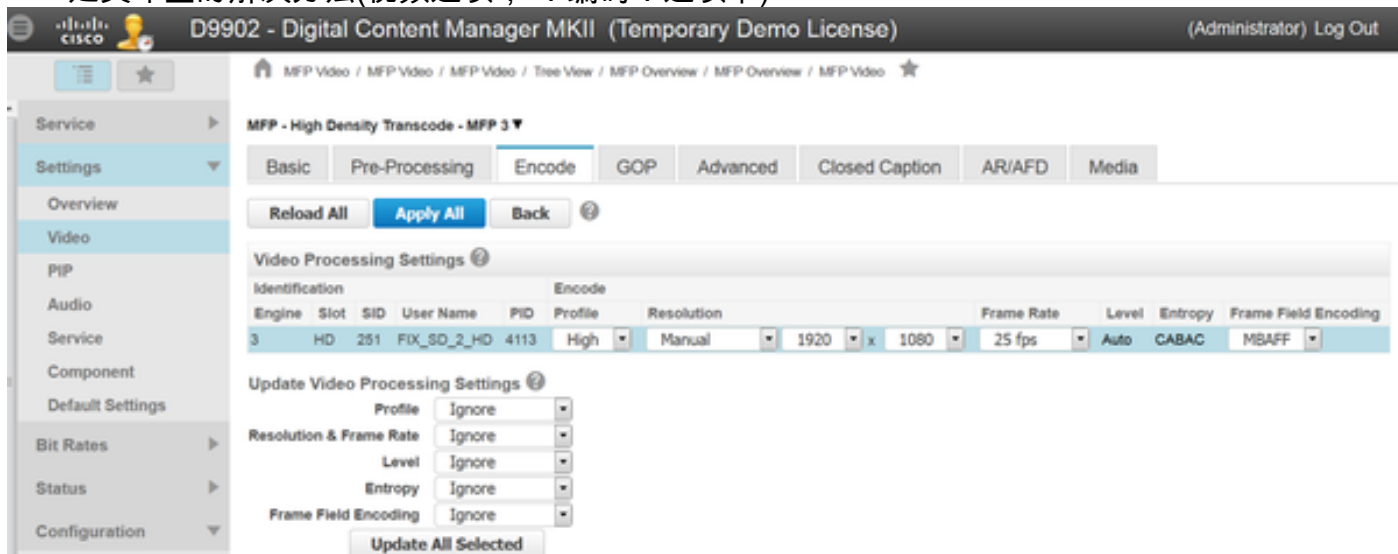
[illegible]

cisco D9902 - Digital Content Manager MKII (Temporary Demo License) (Administrator) Log Out

MFP Video / MFP Video / MFP Video / Tree View / MFP Overview / MFP Overview / MFP Video

Service
Settings
Overview
Video
PIP
Audio
Service
Component
Default Settings
Bit Rates
Status
Configuration

MFP - High Density Transcode - MFP 3 ▼

Basic Pre-Processing Encode GOP Advanced Closed Caption AR/AFD Media

Reload All Apply All Back

Video Processing Settings

| Identification | | | | | Encode | | | | | | | |
|---|---|---|---|---|---|---|---|---|---|---|---|---|
| Engine | Slot | SID | User Name | PID | Profile | Resolution | | | Frame Rate | Level | Entropy | Frame Field Encoding |
| 3 | HD | 251 | FIX_SD_2_HD | 4113 | High | Manual | 1920 x | 1080 | 25 fps | Auto | CABAC | MBAFF |

Update Video Processing Settings

Profile Ignore
Resolution & Frame Rate Ignore
Level Ignore
Entropy Ignore
Frame Field Encoding Ignore

Update All Selected